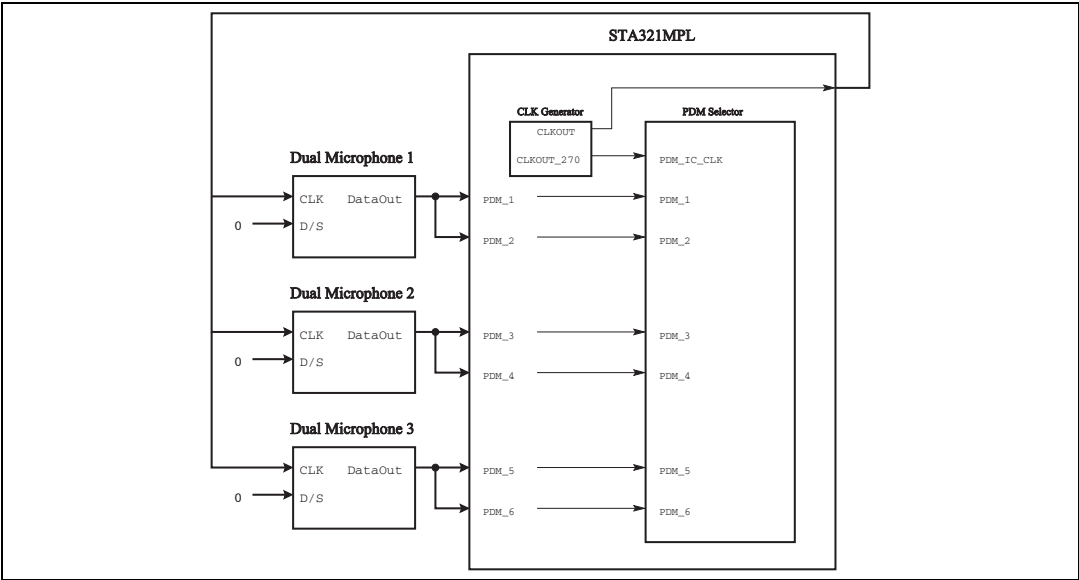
STA321MPL

CLK Generator
CLKOUT
CLKOUT_270

PDM Selector
PDM_IC_CLK
PDM_1
PDM_2
PDM_3
PDM_4
PDM_5
PDM_6

Dual Microphone 1
CLK DataOut
0 D/S
PDM_1
PDM_2

Dual Microphone 2
CLK DataOut
0 D/S
PDM_3
PDM_4

Dual Microphone 3
CLK DataOut
0 D/S
PDM_5
PDM_6